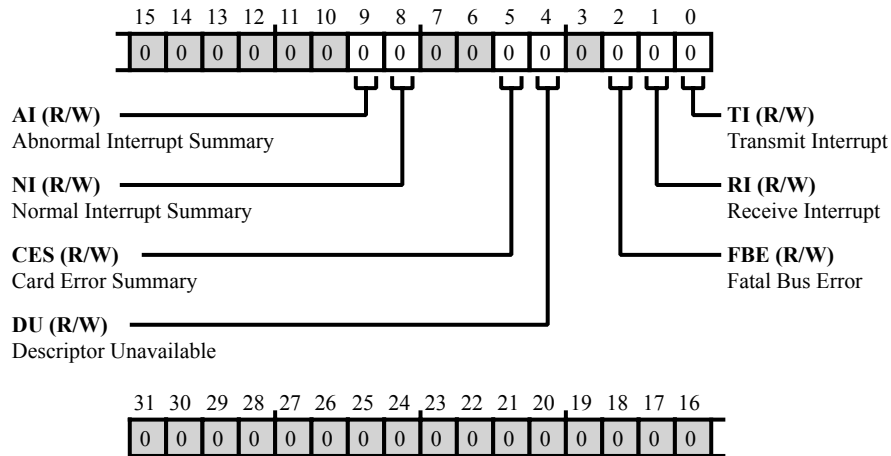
15 14 13 12 11 10 9 8 7 6 5 4 3 2 1 0

| 0 | 0 | 0 | 0 | 0 | 0 | 0 | 0 | 0 | 0 | 0 | 0 | 0 | 0 | 0 | 0 |
|---|---|---|---|---|---|---|---|---|---|---|---|---|---|---|---|

**AI (R/W)**
Abnormal Interrupt Summary

**NI (R/W)**
Normal Interrupt Summary

**CES (R/W)**
Card Error Summary

**DU (R/W)**
Descriptor Unavailable

**TI (R/W)**
Transmit Interrupt

**RI (R/W)**
Receive Interrupt

**FBE (R/W)**
Fatal Bus Error

31 30 29 28 27 26 25 24 23 22 21 20 19 18 17 16

| 0 | 0 | 0 | 0 | 0 | 0 | 0 | 0 | 0 | 0 | 0 | 0 | 0 | 0 | 0 | 0 |
|---|---|---|---|---|---|---|---|---|---|---|---|---|---|---|---|